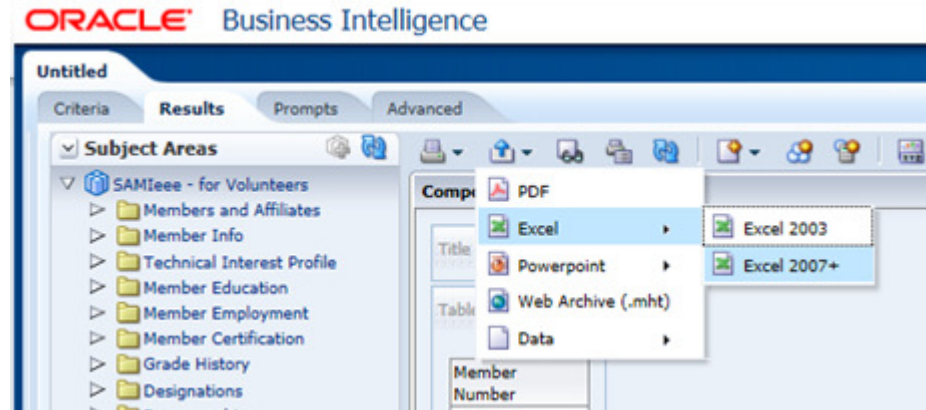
ORACLE Business Intelligence

Untitled

Criteria
Results
Prompts
Advanced

Subject Areas

SAMIeee - for Volunteers
Members and Affiliates
Member Info
Technical Interest Profile
Member Education
Member Employment
Member Certification
Grade History
Designations

Comp

Title

Table

Member Number

PDF
Excel
Powerpoint
Web Archive (.mht)
Data

Excel 2003
Excel 2007+